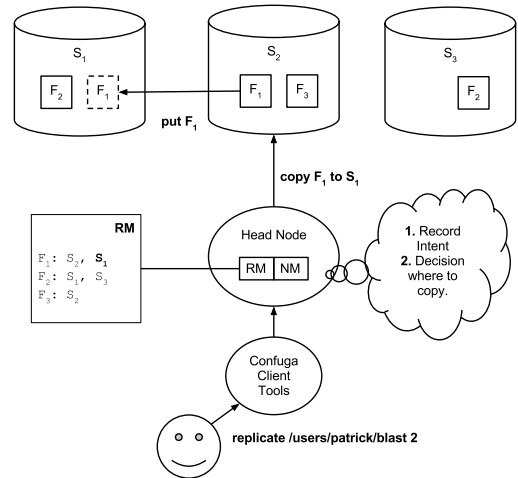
$S_1$

$F_2$ $F_1$

$S_2$

$F_1$ $F_3$

$S_3$

$F_2$

put $F_1$

copy $F_1$ to $S_1$

RM

$F_1$: $S_2$, $S_1$
$F_2$: $S_1$, $S_3$
$F_3$: $S_2$

Head Node

RM NM

1. Record Intent
2. Decision where to copy.

Confuga Client Tools

replicate /users/patrick/blast 2